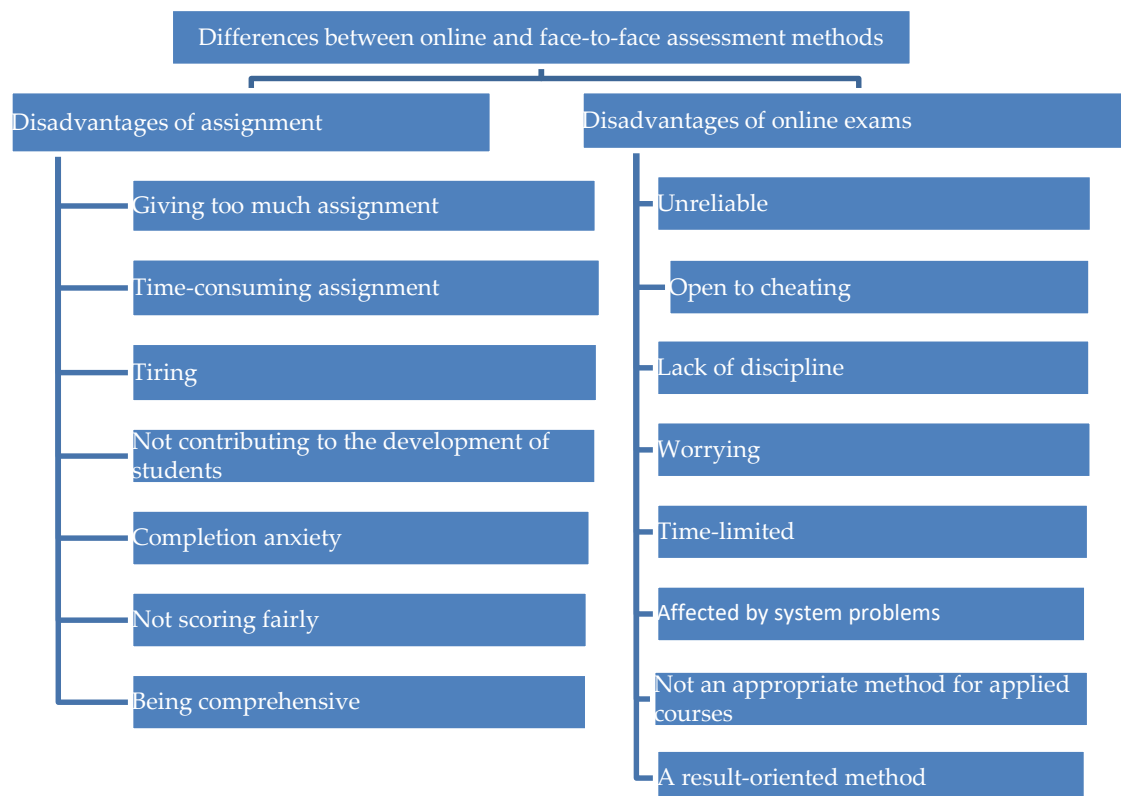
Differences between online and face-to-face assessment methods

Disadvantages of assignment

Giving too much assignment

Time-consuming assignment

Tiring

Not contributing to the development of students

Completion anxiety

Not scoring fairly

Being comprehensive

Disadvantages of online exams

Unreliable

Open to cheating

Lack of discipline

Worrying

Time-limited

Affected by system problems

Not an appropriate method for applied courses

A result-oriented method